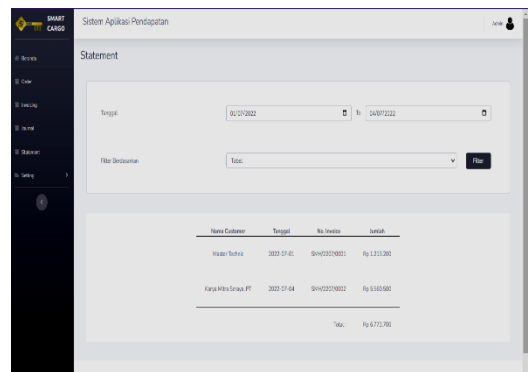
SMART CARGO

Sistem Aplikasi Pendapatan

Admin

Beranda

Order

Invoicing

Jurnal

Statement

Setting

Statement

Tanggal 01/07/2022 To 04/07/2022

Filter Berdasarkan Total Filter

| Nama Customer | Tanggal | No. Invoice | Jumlah |
|---|---|---|---|
| Master Technic | 2022-07-01 | SMH/2207/0001 | Rp 1.213.200 |
| Karya Mitra Sinaya, PT | 2022-07-04 | SMH/2207/0002 | Rp 5.560.500 |
| | | Total | Rp 6.773.700 |